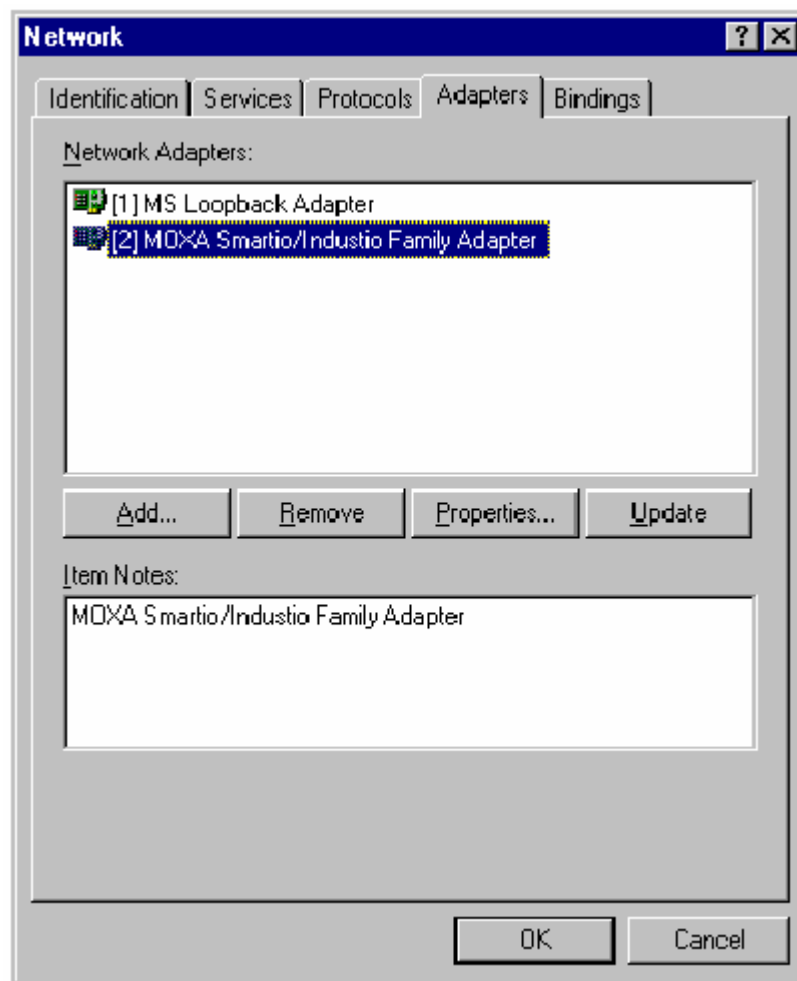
Network

?

Identification | Services | Protocols | Adapters | Bindings

Network Adapters:

[1] MS Loopback Adapter
[2] MOXA Smartio/Industio Family Adapter

Add... | Remove | Properties... | Update

Item Notes:

MOXA Smartio/Industio Family Adapter

OK | Cancel